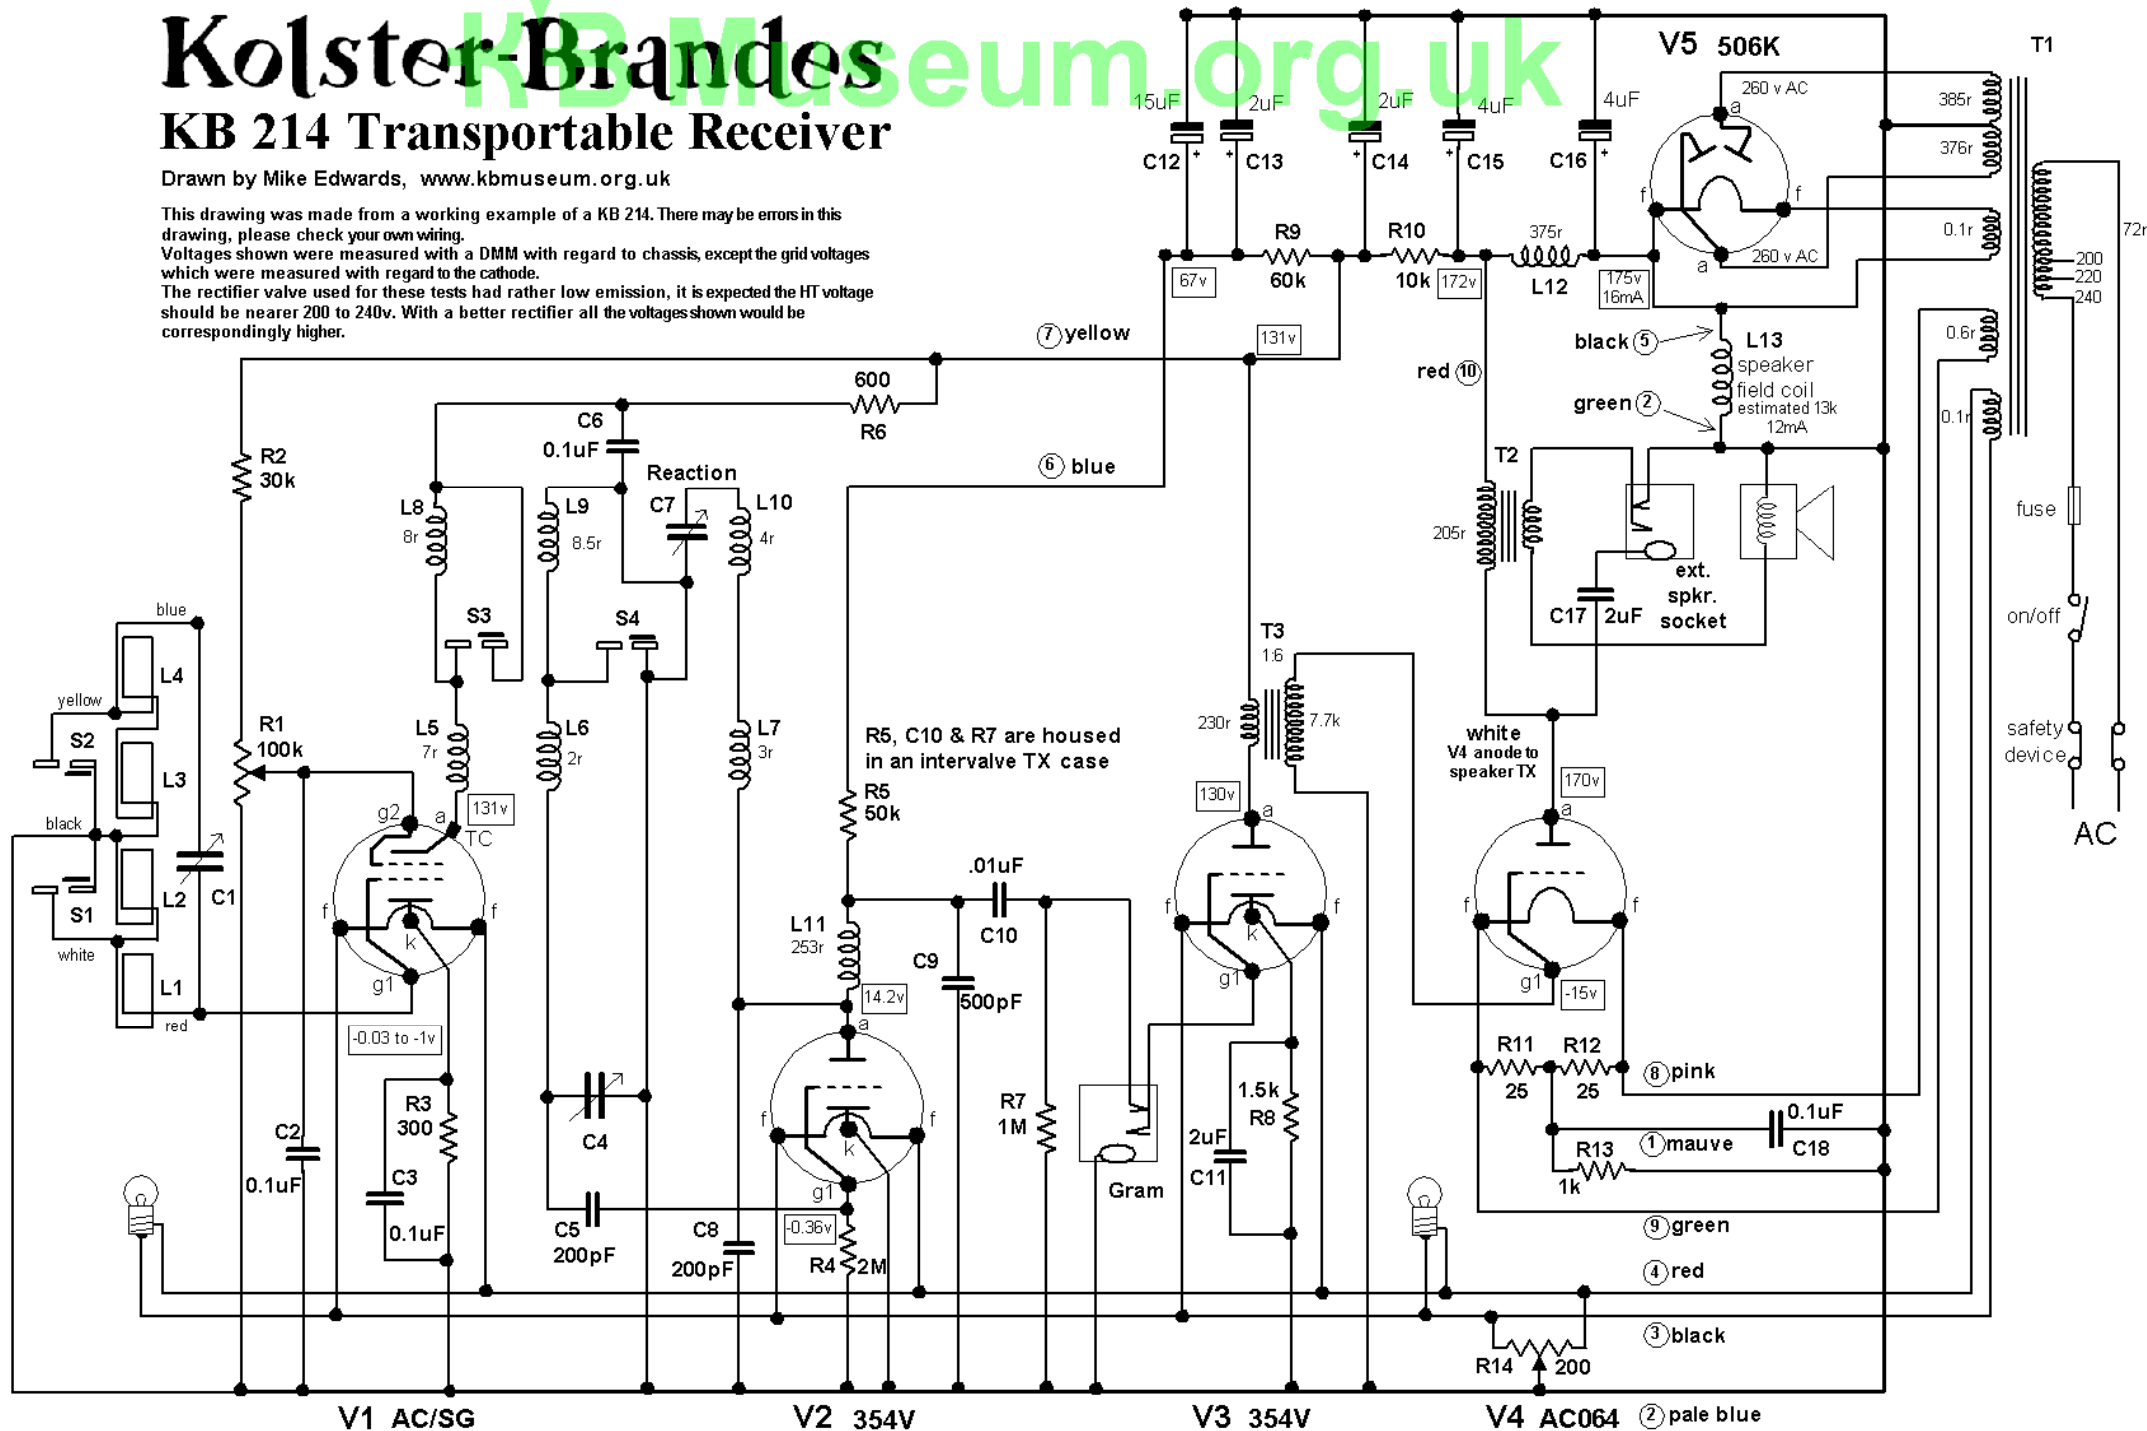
Kolster-Brandes
KBMuseum.org.uk
KB 214 Transportable Receiver
Drawn by Mike Edwards, www.kbmuseum.org.uk

This drawing was made from a working example of a KB 214. There may be errors in this drawing, please check your own wiring.
Voltages shown were measured with a DMM with regard to chassis, except the grid voltages which were measured with regard to the cathode.
The rectifier valve used for these tests had rather low emission, it is expected the HT voltage should be nearer 200 to 240v. With a better rectifier all the voltages shown would be correspondingly higher.

15uF 2uF 2uF 4uF 4uF
C12 C13 C14 C15 C16
V5 506K
T1
260 v AC
a
385r
376r
f f
0.1r
72r
R9 60k
R10 10k
375r L12
67v
172v
175v 16mA
a 260 v AC
200 220 240
131v
7 yellow
black 5
L13 speaker field coil estimated 13k 12mA
0.6r
red 10
green 2
0.1r
600 R6
C6 0.1uF
Reaction
6 blue
T2
R2 30k
L8 8r
L9 8.5r
C7
L10 4r
205r
ext. spkr. socket
fuse
C17 2uF
S3
S4
blue
L4
yellow
S2
L3
R1 100k
L5 7r
L6 2r
L7 3r
T3 1:6
230r 7.7k
white V4 anode to speaker TX
on/off
safety device
AC
R5, C10 & R7 are housed in an intervalve TX case
R5 50k
131v
130v
170v
black
g2 a TC
a
a
L2
C1
S1
f f
k
f f
k
f f
white
L1
g1
L11 253r
.01uF C10
C9 500pF
g1
g1
-15v
red
14.2v
a
-0.03 to -1v
R3 300
C4
R7 1M
1.5k R8
R11 25
R12 25
8 pink
0.1uF C18
C2 0.1uF
C3 0.1uF
f f
k
Gram
2uF C11
1 mauve
R13 1k
C5 200pF
C8 200pF
g1
-0.36v
R4 2M
9 green
4 red
3 black
R14 200
V1 AC/SG
V2 354V
V3 354V
V4 AC064
2 pale blue